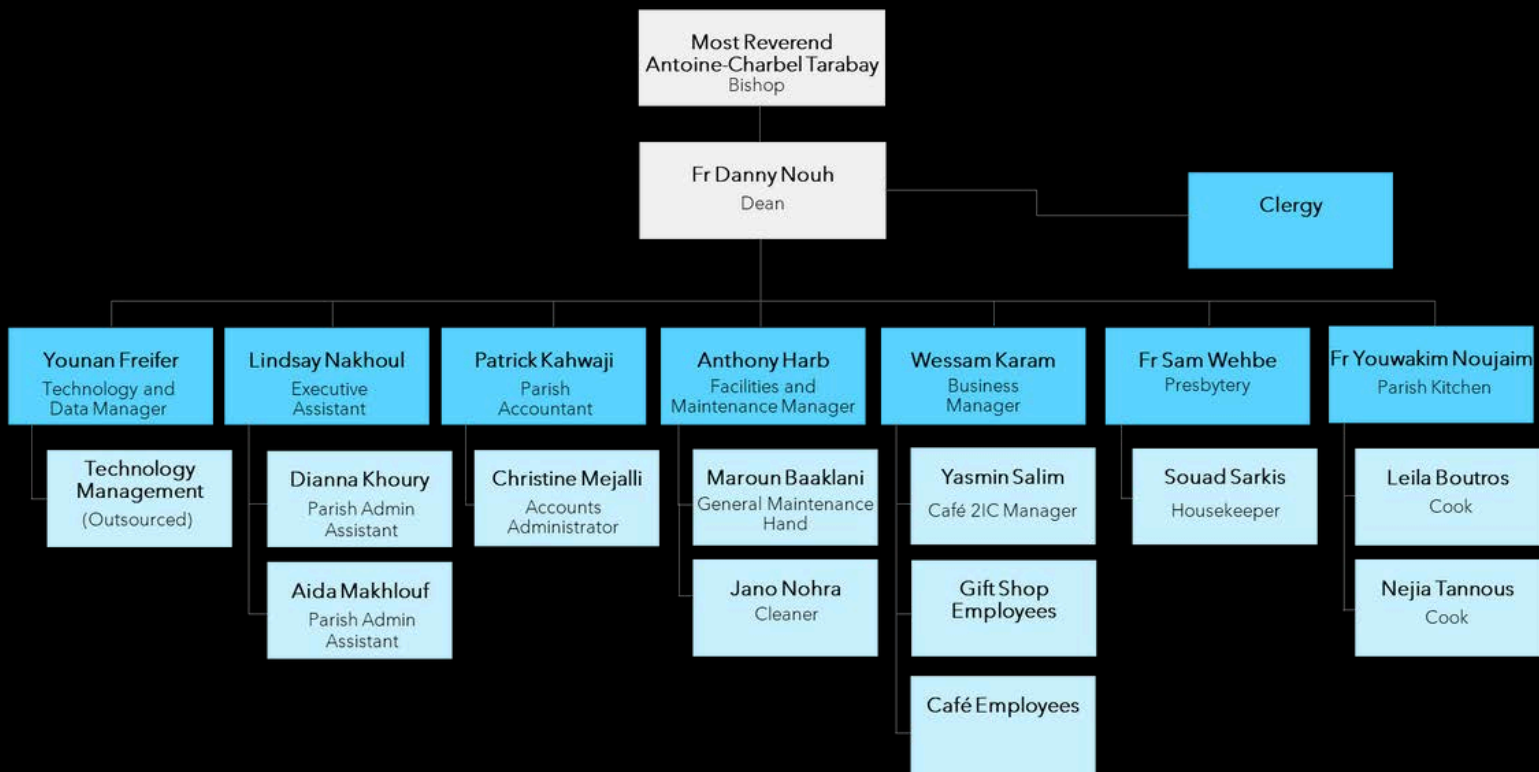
Most Reverend
Antoine-Charbel Tarabay
Bishop

Fr Danny Nouh
Dean

Clergy

Younan Freifer
Technology and Data Manager

Technology Management
(Outsourced)

Lindsay Nakhoul
Executive Assistant

Dianna Khoury
Parish Admin Assistant

Aida Makhlouf
Parish Admin Assistant

Patrick Kahwaji
Parish Accountant

Christine Mejalli
Accounts Administrator

Anthony Harb
Facilities and Maintenance Manager

Maroun Baaklani
General Maintenance Hand

Jano Nohra
Cleaner

Wessam Karam
Business Manager

Yasmin Salim
Café 2IC Manager

Gift Shop Employees

Café Employees

Fr Sam Wehbe
Presbytery

Souad Sarkis
Housekeeper

Fr Youwakim Noujaim
Parish Kitchen

Leila Boutros
Cook

Nejia Tannous
Cook